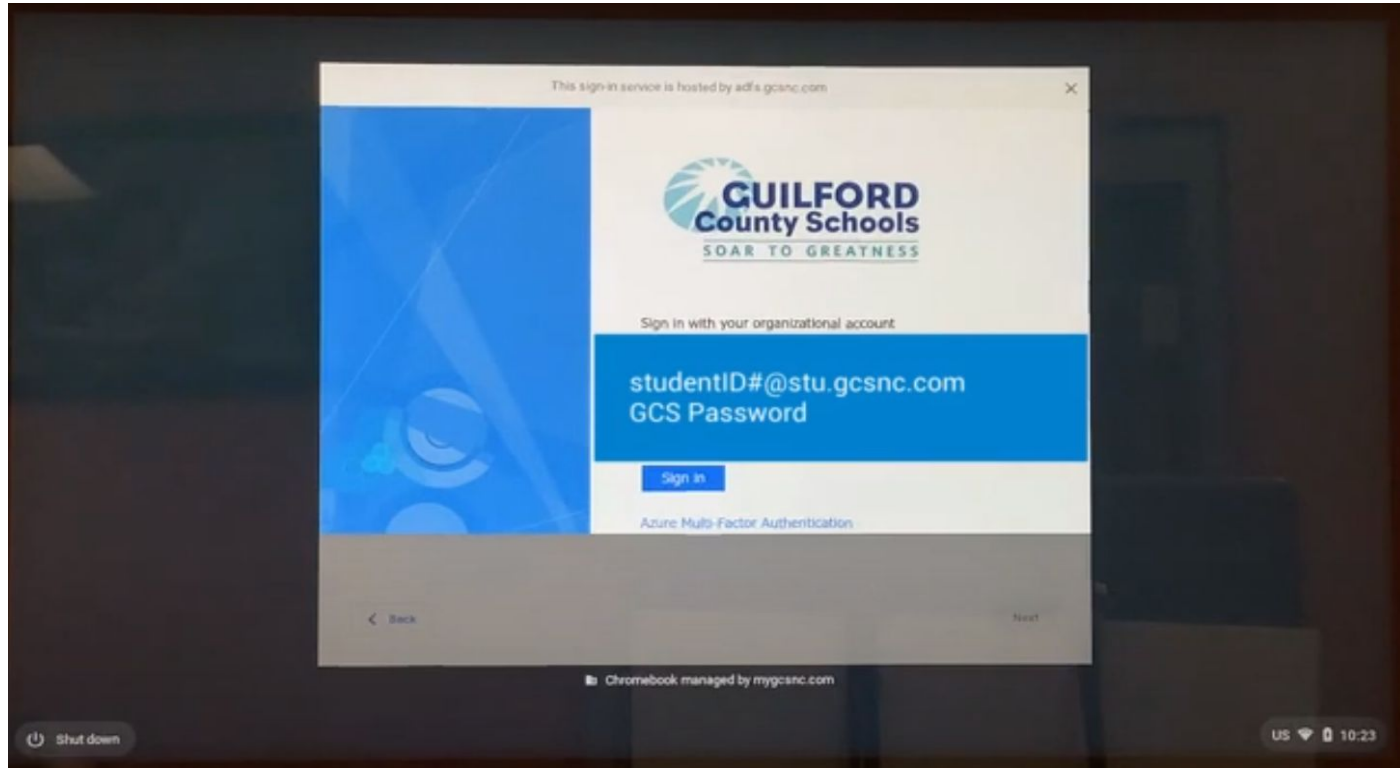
This sign-in service is hosted by adfs.gcsnc.com

×

GUILFORD
County Schools
SOAR TO GREATNESS

Sign in with your organizational account

studentID#@stu.gcsnc.com
GCS Password

Sign in

Azure Multi-Factor Authentication

< Back

Next

Chromebook managed by mygcsnc.com

Shut down

US 10:23